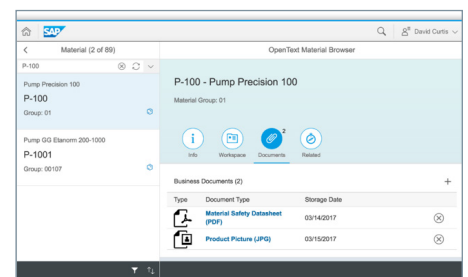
SAP

David Curtis

Material (2 of 89)

OpenText Material Browser

P-100

Pump Precision 100

P-100

Group: 01

Pump GG Etanorm 200-1000

P-1001

Group: 00107

P-100 - Pump Precision 100

Material Group: 01

Info

Workspace

2

Documents

Related

Business Documents (2)

+

| Type | Document Type | Storage Date |
|---|---|---|
| | Material Safety Datasheet (PDF) | 03/14/2017 |
| | Product Picture (JPG) | 03/15/2017 |